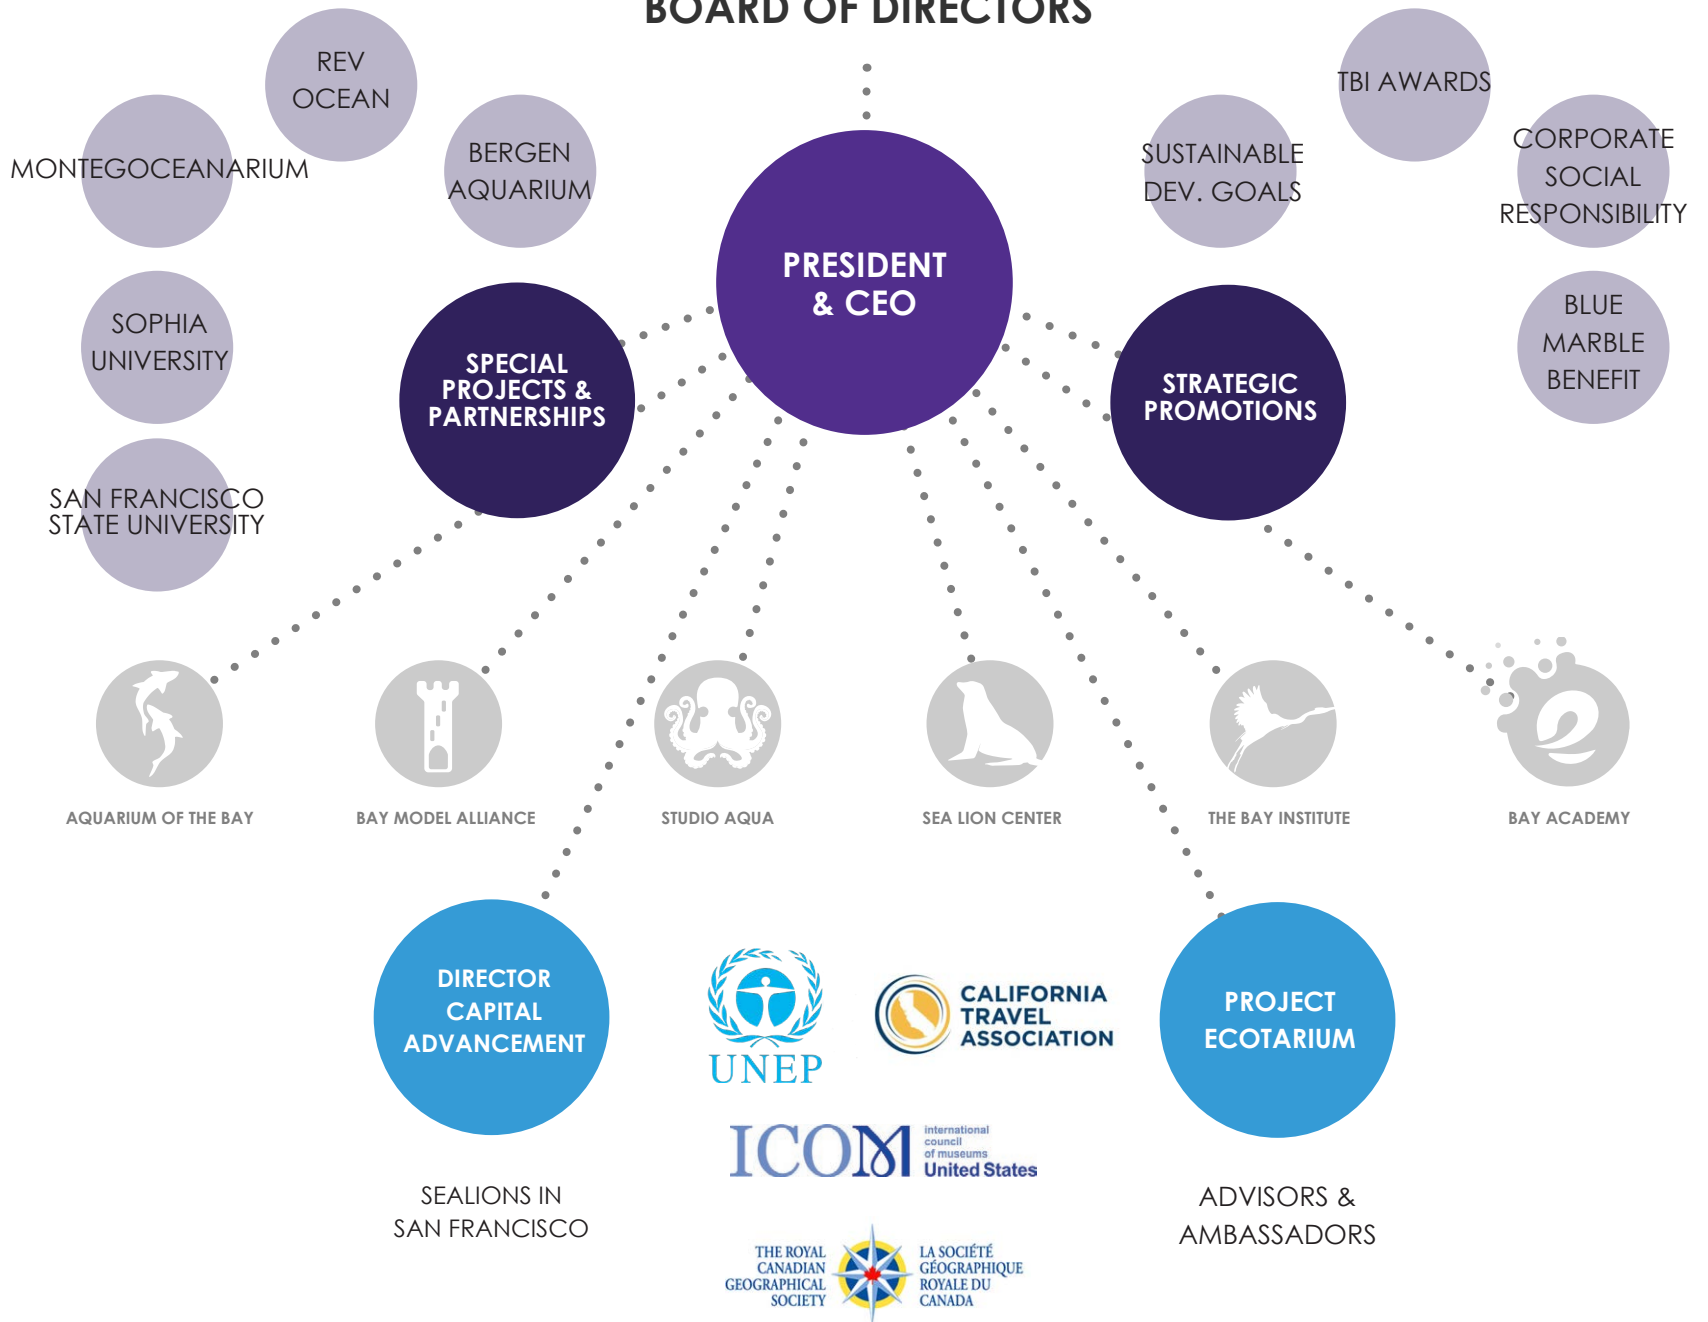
BOARD OF DIRECTORS

REV OCEAN

MONTEGOCEANARIUM

BERGEN AQUARIUM

SOPHIA UNIVERSITY

SAN FRANCISCO STATE UNIVERSITY

PRESIDENT & CEO

SPECIAL PROJECTS & PARTNERSHIPS

TBI AWARDS

SUSTAINABLE DEV. GOALS

CORPORATE SOCIAL RESPONSIBILITY

BLUE MARBLE BENEFIT

STRATEGIC PROMOTIONS

AQUARIUM OF THE BAY

BAY MODEL ALLIANCE

STUDIO AQUA

SEA LION CENTER

THE BAY INSTITUTE

BAY ACADEMY

DIRECTOR CAPITAL ADVANCEMENT

UNEP

CALIFORNIA TRAVEL ASSOCIATION

PROJECT ECOTARIUM

ICOM international council of museums United States

SEALIONS IN SAN FRANCISCO

ADVISORS & AMBASSADORS

THE ROYAL CANADIAN GEOGRAPHICAL SOCIETY

LA SOCIÉTÉ GÉOGRAPHIQUE ROYALE DU CANADA